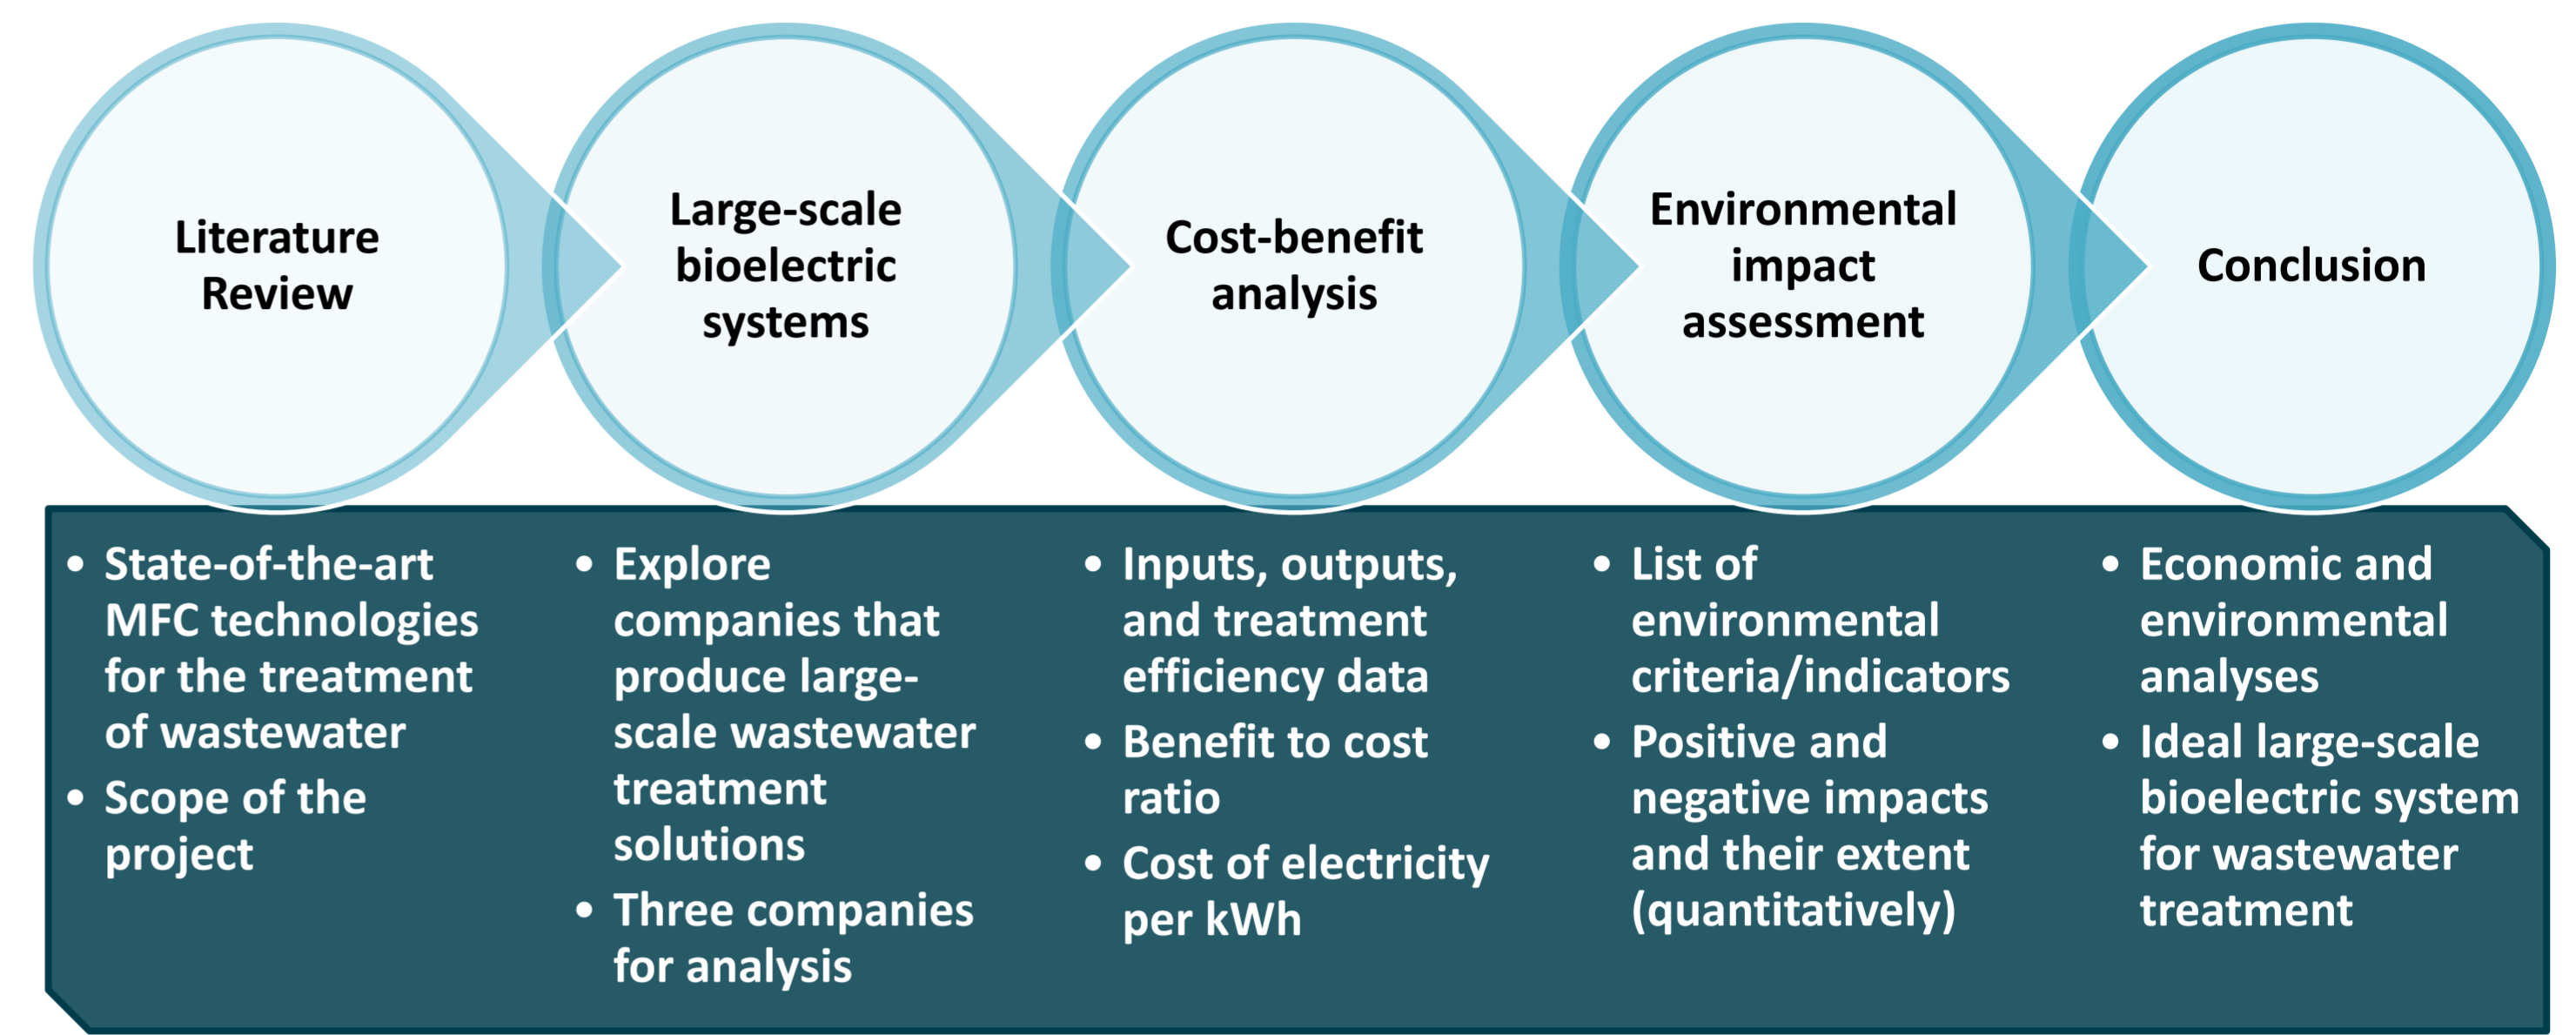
Literature Review

Large-scale bioelectric systems

Cost-benefit analysis

Environmental impact assessment

Conclusion

• State-of-the-art MFC technologies for the treatment of wastewater
• Scope of the project

• Explore companies that produce large-scale wastewater treatment solutions
• Three companies for analysis

• Inputs, outputs, and treatment efficiency data
• Benefit to cost ratio
• Cost of electricity per kWh

• List of environmental criteria/indicators
• Positive and negative impacts and their extent (quantitatively)

• Economic and environmental analyses
• Ideal large-scale bioelectric system for wastewater treatment